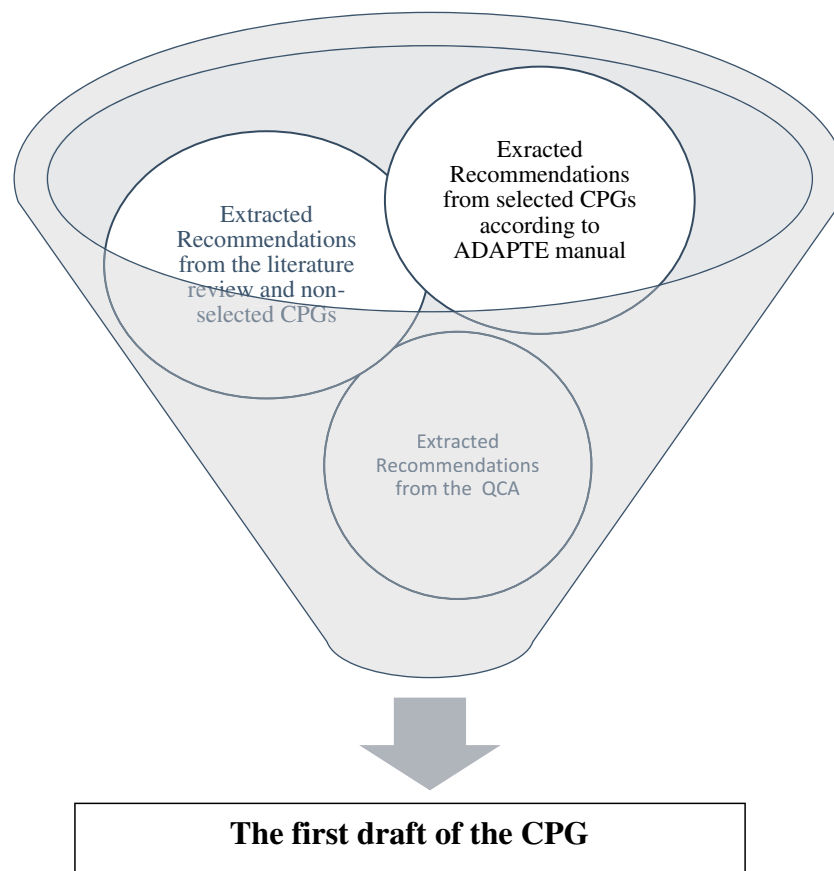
Extracted Recommendations from the literature review and non-selected CPGs

Exracted Recommendations from selected CPGs according to ADAPTE manual

Extracted Recommendations from the QCA

The first draft of the CPG